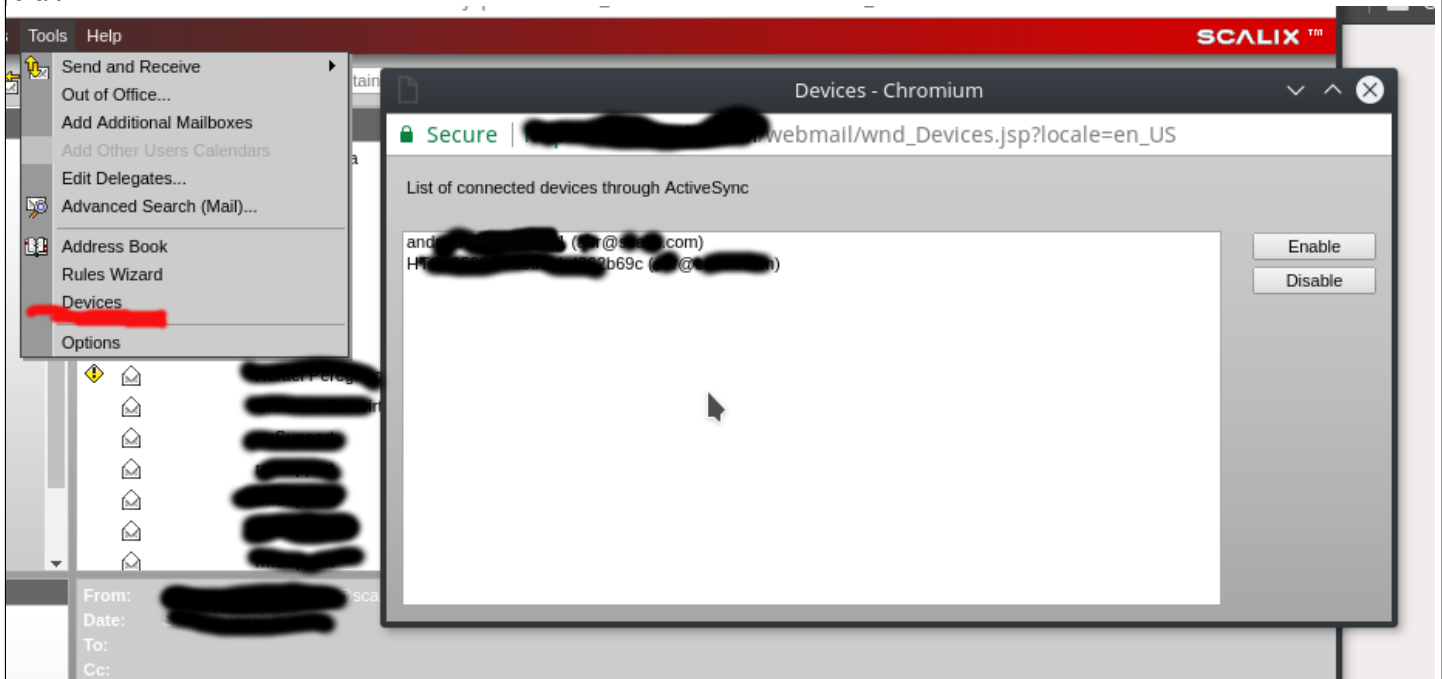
Tools Help

SCALIX ™

Send and Receive
Out of Office...
Add Additional Mailboxes
Add Other Users Calendars
Edit Delegates...
Advanced Search (Mail)...
Address Book
Rules Wizard
Devices
Options

Devices - Chromium

Secure | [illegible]webmail/wnd_Devices.jsp?locale=en_US

List of connected devices through ActiveSync

and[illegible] ([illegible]r@s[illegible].com)
H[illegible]3b69c ([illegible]@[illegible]n)

Enable
Disable

From:
Date:
To:
Cc: